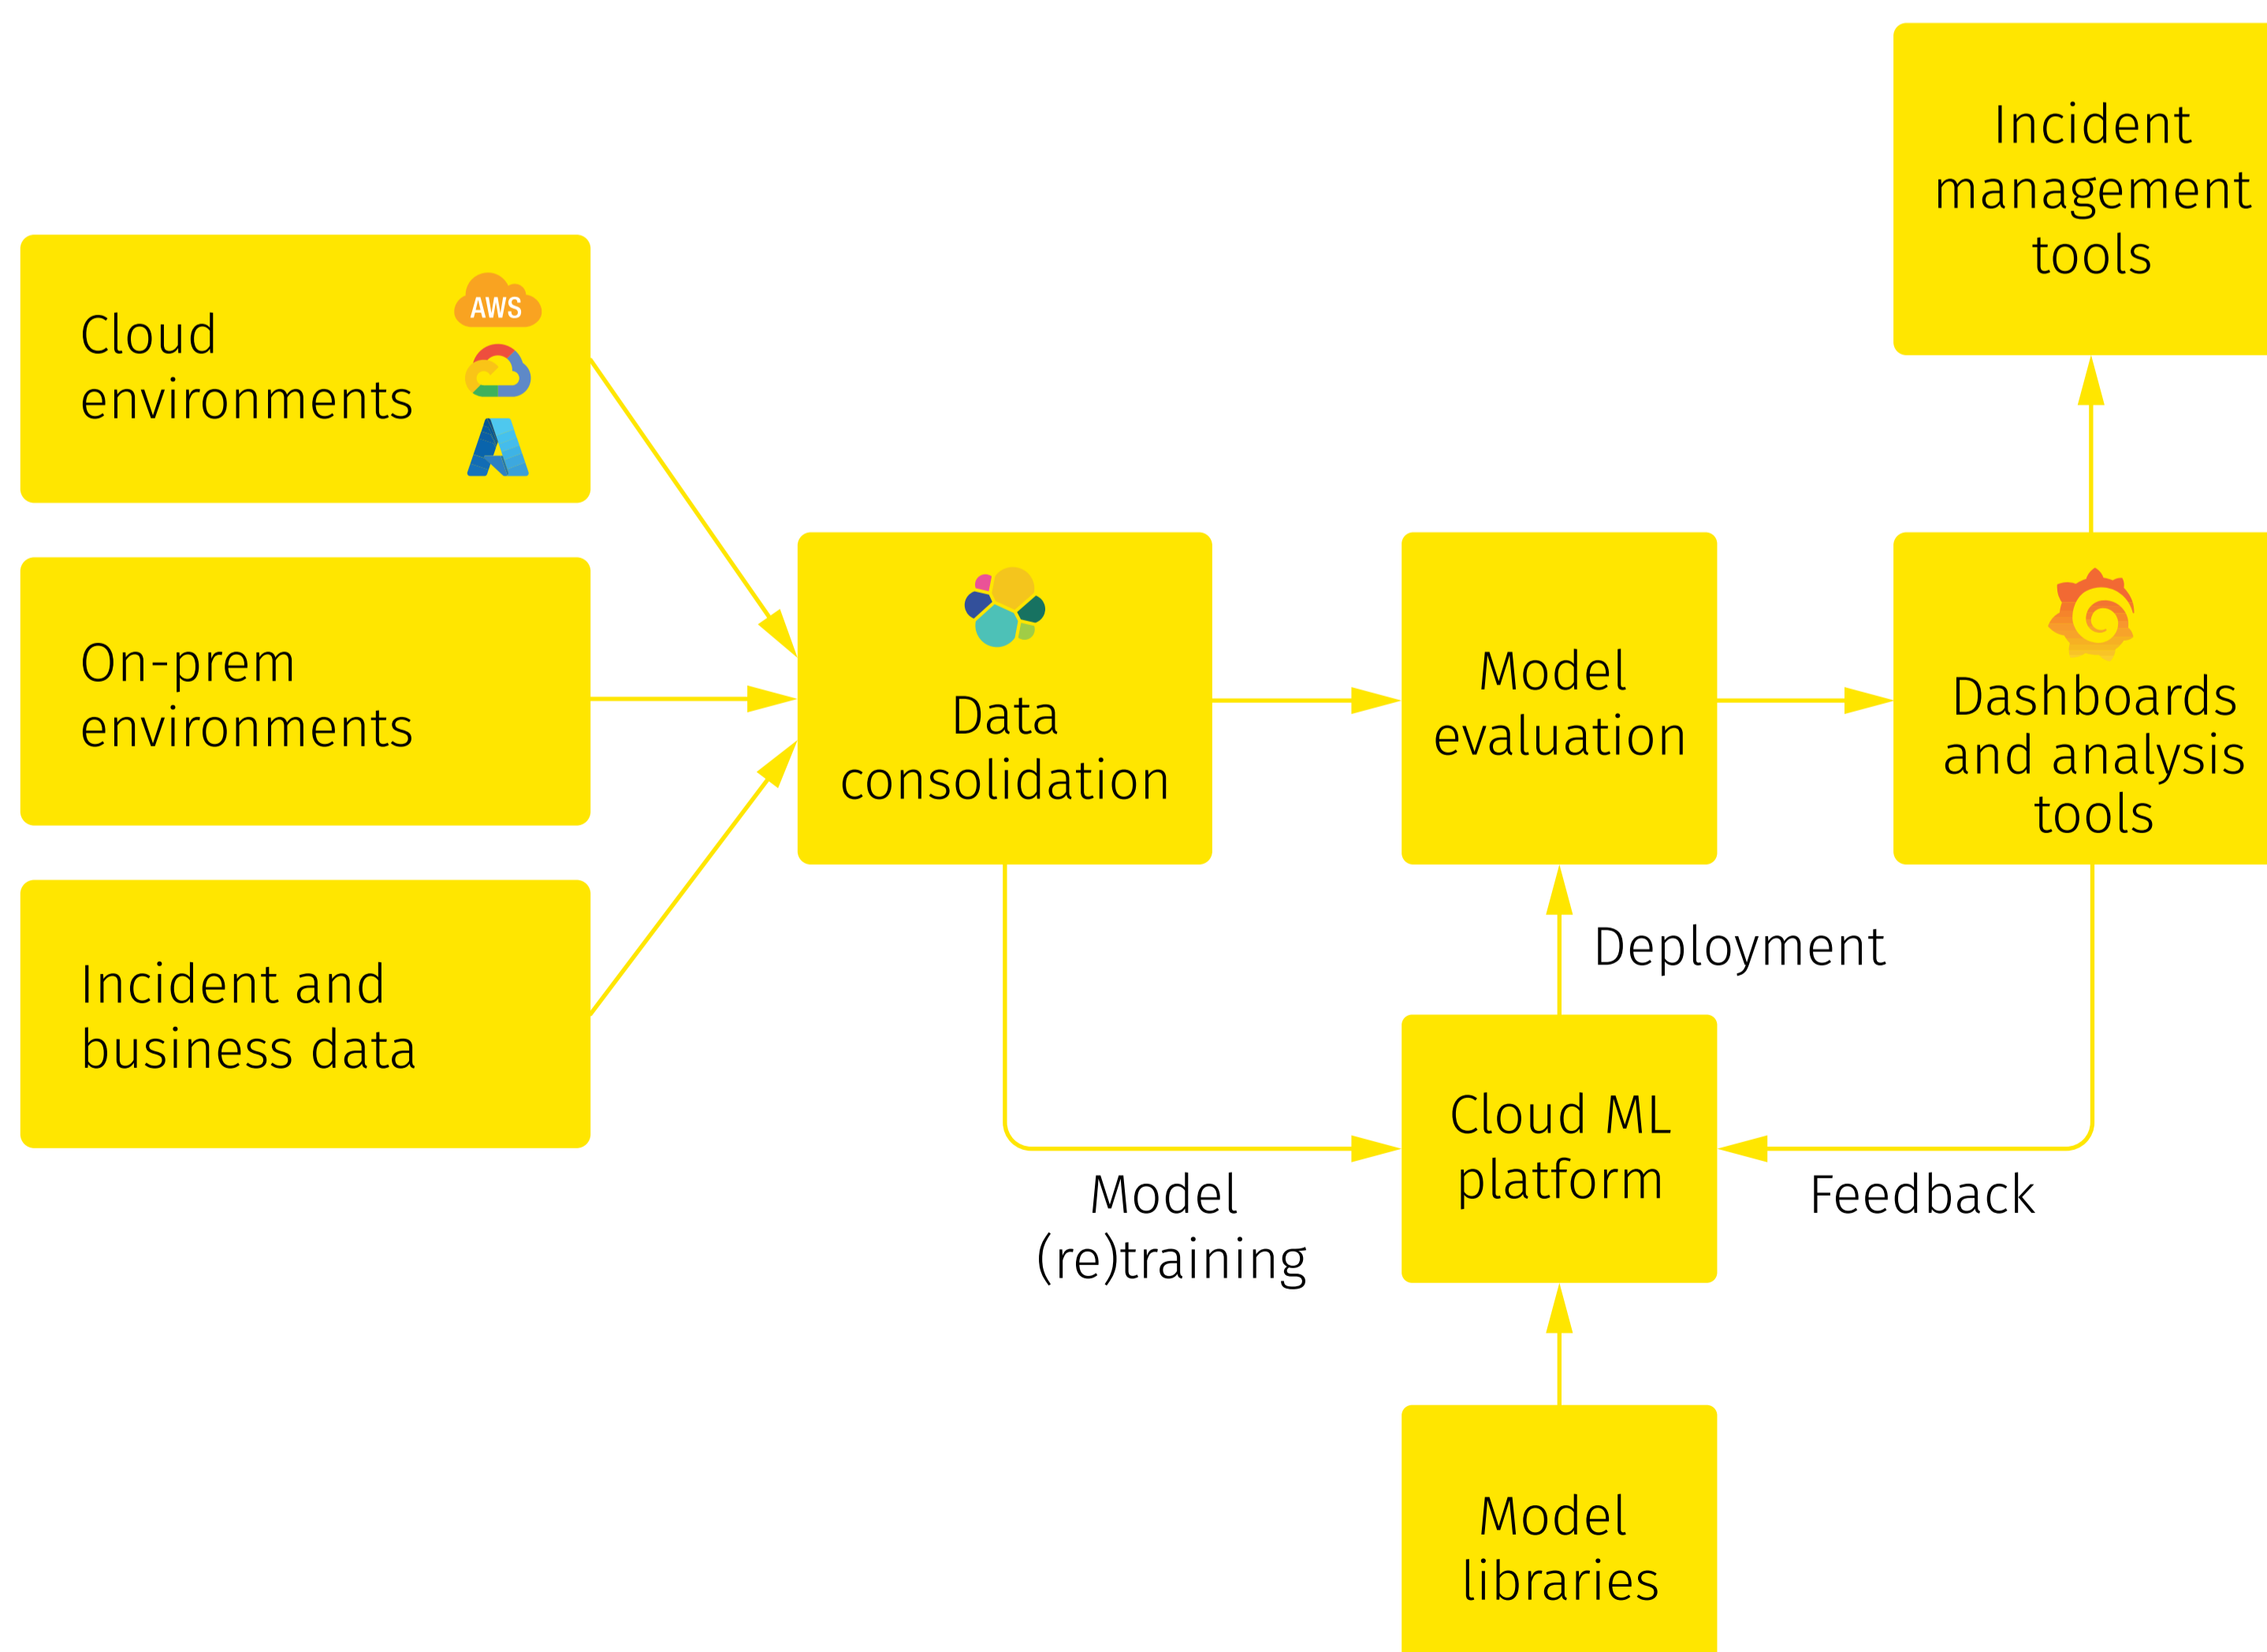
Incident management tools

Cloud environments

AWS

On-prem environments

Incident and business data

Data consolidation

Model evaluation

Dashboards and analysis tools

Deployment

Cloud ML platform

Model (re)training

Feedback

Model libraries